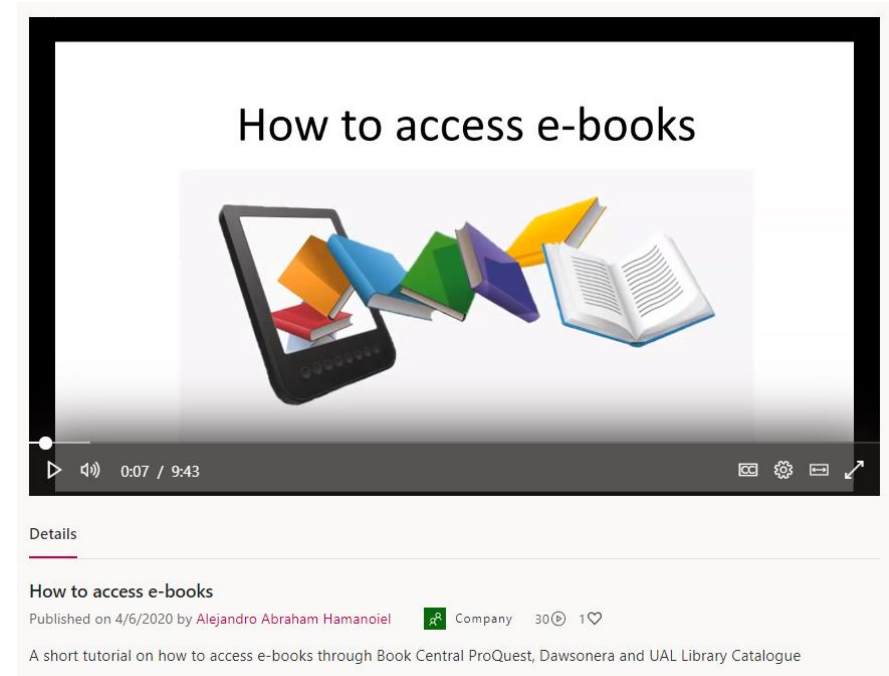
How to access e-books

0:07 / 9:43

Details

How to access e-books

Published on 4/6/2020 by Alejandro Abraham Hamanoiel Company 30 1

A short tutorial on how to access e-books through Book Central ProQuest, Dawsonera and UAL Library Catalogue